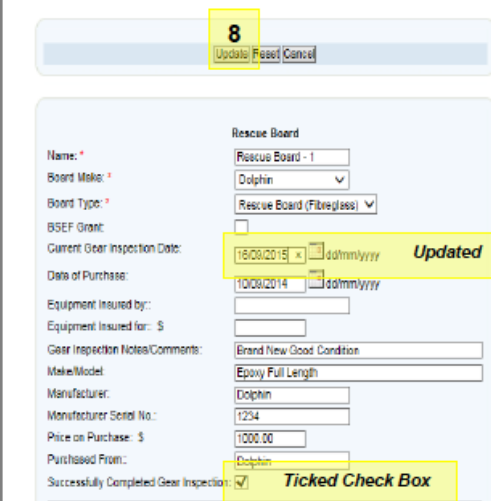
8

Update Reset Cancel

Rescue Board

Name: * Rescue Board - 1

Board Make: * Dolphin

Board Type: * Rescue Board (Fibreglass)

BSEF Grant:

Current Gear Inspection Date: 16/09/2015 × dd/mm/yyyy

Updated

Date of Purchase: 10/09/2014 dd/mm/yyyy

Equipment Insured by::

Equipment Insured for:: $

Gear Inspection Notes/Comments: Brand New Good Condition

Make/Model: Epoxy Full Length

Manufacturer: Dolphin

Manufacturer Serial No.: 1234

Price on Purchase: $ 1000.00

Purchased From:: Dolphin

Successfully Completed Gear Inspection: ✓

Ticked Check Box